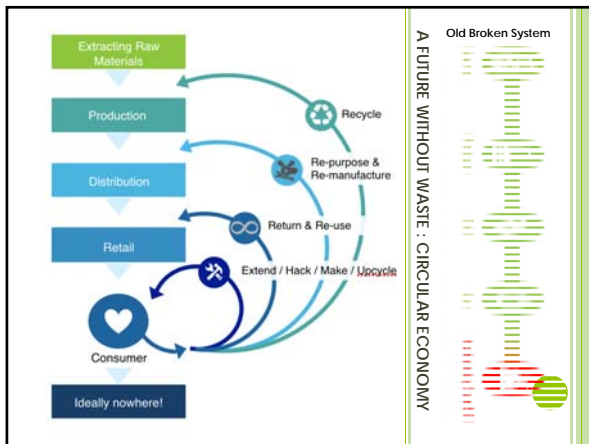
Extracting Raw Materials

Production

Distribution

Retail

Consumer

Ideally nowhere!

Recycle

Re-purpose & Re-manufacture

Return & Re-use

Extend / Hack / Make / Upcycle

A FUTURE WITHOUT WASTE : CIRCULAR ECONOMY

Old Broken System